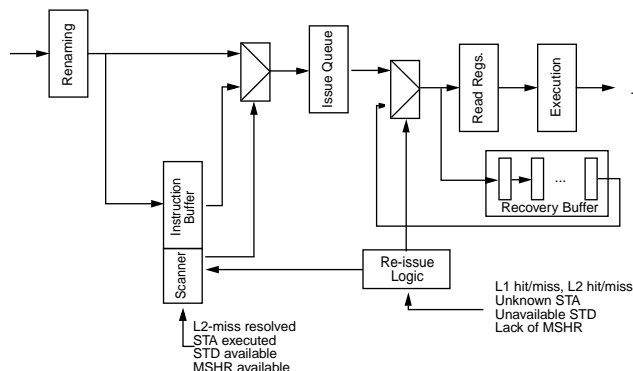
Renaming

Issue Queue

Read Regs.

Execution

Instruction Buffer

Scanner

...

Recovery Buffer

Re-issue Logic

L1 hit/miss, L2 hit/miss
Unknown STA
Unavailable STD
Lack of MSHR

L2-miss resolved
STA executed
STD available
MSHR available